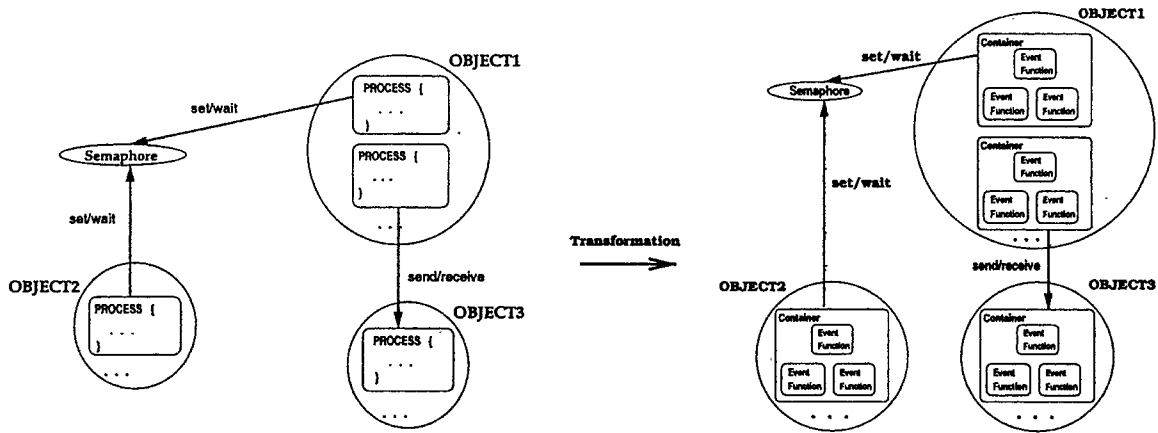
OBJECT1

set/wait

PROCESS {
. . .
}

Semaphore

PROCESS {
. . .
}

set/wait

. . .

send/receive

OBJECT2

PROCESS {
. . .
}

OBJECT3

. . .

PROCESS {
. . .
}

. . .

Transformation

OBJECT1

set/wait

Container

Event Function

Semaphore

Event Function

Event Function

Container

set/wait

Event Function

Event Function

Event Function

. . .

send/receive

OBJECT2

OBJECT3

Container

Event Function

Container

Event Function

Event Function

Event Function

Event Function

Event Function

. . .

. . .